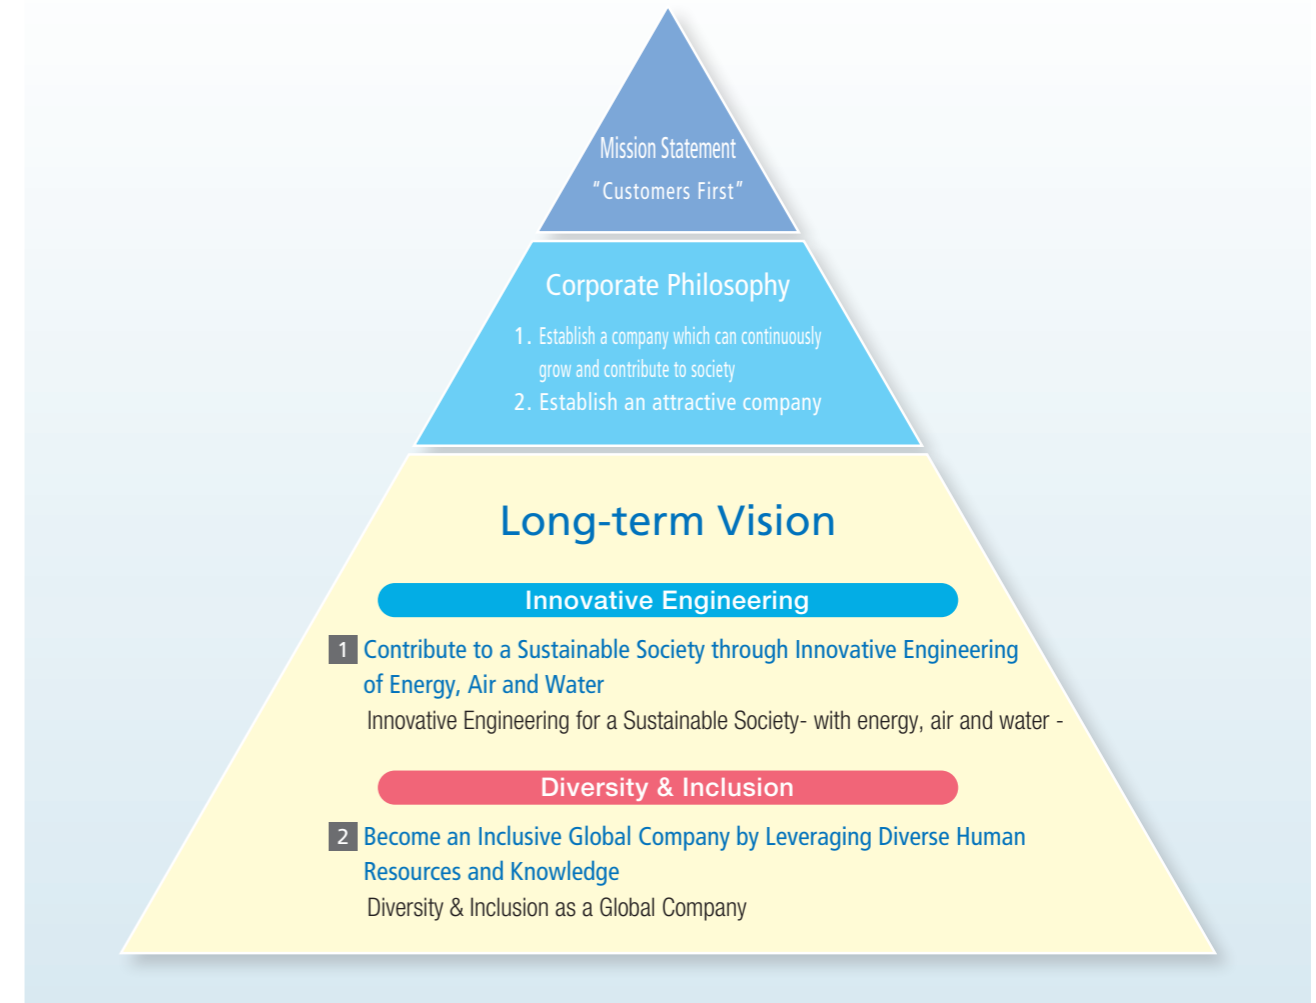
Mission Statement
"Customers First"

Corporate Philosophy
1. Establish a company which can continuously grow and contribute to society
2. Establish an attractive company

Long-term Vision

Innovative Engineering

1 Contribute to a Sustainable Society through Innovative Engineering of Energy, Air and Water
Innovative Engineering for a Sustainable Society- with energy, air and water -

Diversity & Inclusion

2 Become an Inclusive Global Company by Leveraging Diverse Human Resources and Knowledge
Diversity & Inclusion as a Global Company